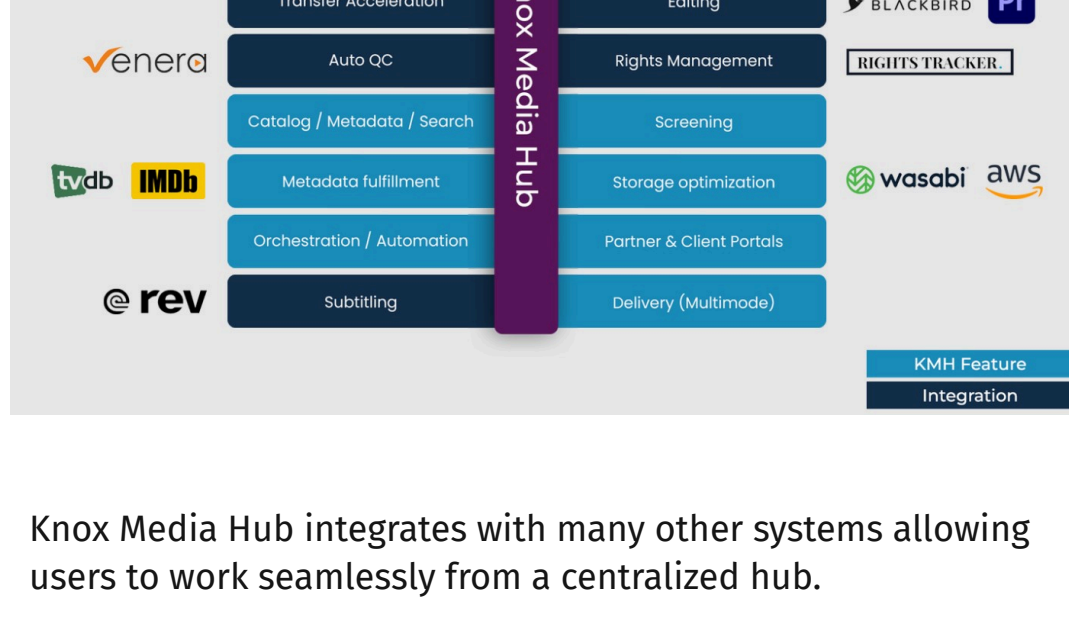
Transfer Acceleration

Editing

BLACKBIRD

Pr

venera

Auto QC

nox Media Hub

Rights Management

RIGHTS TRACKER.

Catalog / Metadata / Search

Screening

tvdb

IMDb

Metadata fulfillment

Storage optimization

wasabi

aws

Orchestration / Automation

Partner & Client Portals

rev

Subtitling

Delivery (Multimode)

KMH Feature

Integration

Knox Media Hub integrates with many other systems allowing users to work seamlessly from a centralized hub.